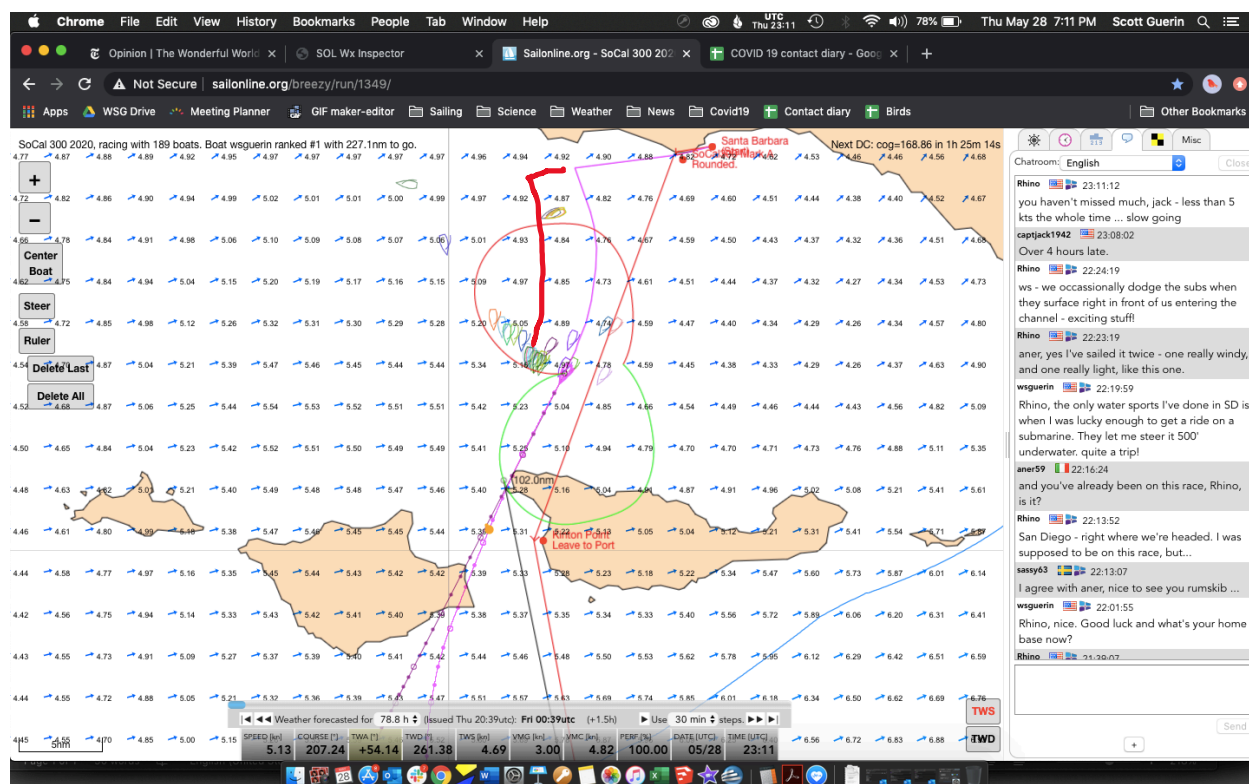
Chrome File Edit View History Bookmarks People Tab Window Help
UTC Thu 23:11
78%
Thu May 28 7:11 PM Scott Guerin

Opinion | The Wonderful World
SOL Wx Inspector
Sailonline.org - SoCal 300 202
COVID 19 contact diary - Goog

Not Secure | sailonline.org/breezy/run/1349/

Apps WSG Drive Meeting Planner GIF maker-editor Sailing Science Weather News Covid19 Contact diary Birds Other Bookmarks

SoCal 300 2020, racing with 189 boats. Boat wsguerin ranked #1 with 227.1nm to go.
Next DC: cog=168.86 in 1h 25m 14s

Santa Barbara (Start)
SoCal
Rounded.

+
−
Center Boat
Steer
Ruler
Delete Last
Delete All

102.0nm

Rincon Point
Leave to Port

5nm

Weather forecasted for 78.8 h (Issued Thu 20:39utc): Fri 00:39utc (+1.5h) Use 30 min steps.

| SPEED [kn] | COURSE [°] | TWA [°] | TWD [°] | TWS [kn] | VMG [kn] | VMC [kn] | PERF. [%] | DATE [UTC] | TIME [UTC] |
|---|---|---|---|---|---|---|---|---|---|
| 5.13 | 207.24 | +54.14 | 261.38 | 4.69 | 3.00 | 4.82 | 100.00 | 05/28 | 23:11 |

TWS
TWD

Misc
Chatroom: English
Close

Rhino 23:11:12
you haven't missed much, jack - less than 5 kts the whole time ... slow going

captjack1942 23:08:02
Over 4 hours late.

Rhino 22:24:19
ws - we occassionally dodge the subs when they surface right in front of us entering the channel - exciting stuff!

Rhino 22:23:19
aner, yes I've sailed it twice - one really windy, and one really light, like this one.

wsguerin 22:19:59
Rhino, the only water sports I've done in SD is when I was lucky enough to get a ride on a submarine. They let me steer it 500' underwater. quite a trip!

aner59 22:16:24
and you've already been on this race, Rhino, is it?

Rhino 22:13:52
San Diego - right where we're headed. I was supposed to be on this race, but...

sassy63 22:13:07
I agree with aner, nice to see you rumskib ...

wsguerin 22:01:55
Rhino, nice. Good luck and what's your home base now?

Send